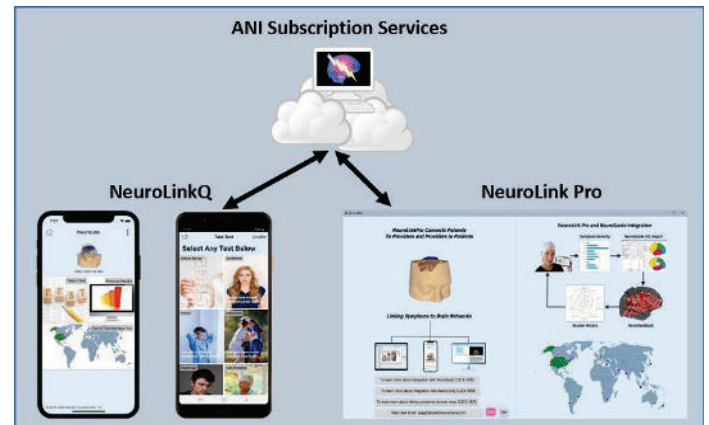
ANI Subscription Services

NeuroLinkQ

NeuroLink Pro

NeuroLink

Select Any Test Below

NeuroLinkPro Connects Patients To Providers and Providers to Patients

Linking Symptoms to Brain Networks

NeuroLink Pro and NeuroGuide Integration

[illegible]